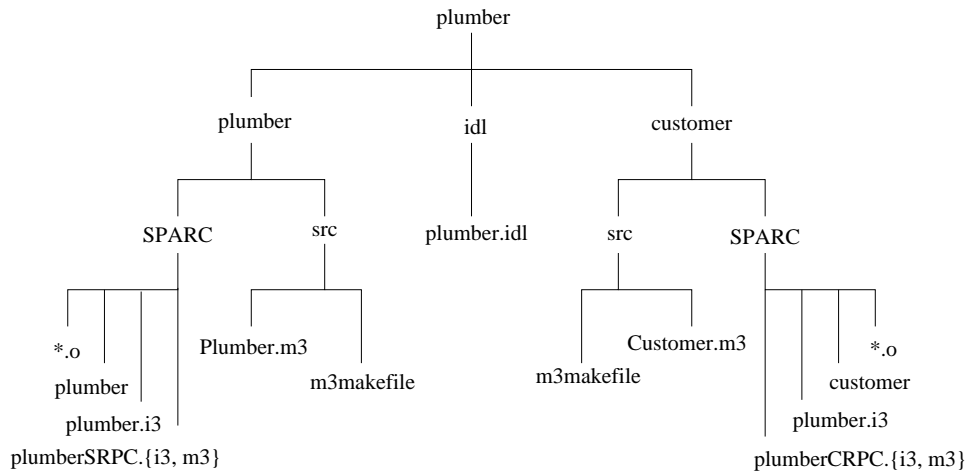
plumber

plumber
idl
customer

SPARC
src
plumber.idl
src
SPARC

*.o
plumber
plumber.i3
plumberSRPC.{i3, m3}

Plumber.m3
m3makefile

m3makefile
Customer.m3

*.o
customer
plumber.i3
plumberCRPC.{i3, m3}